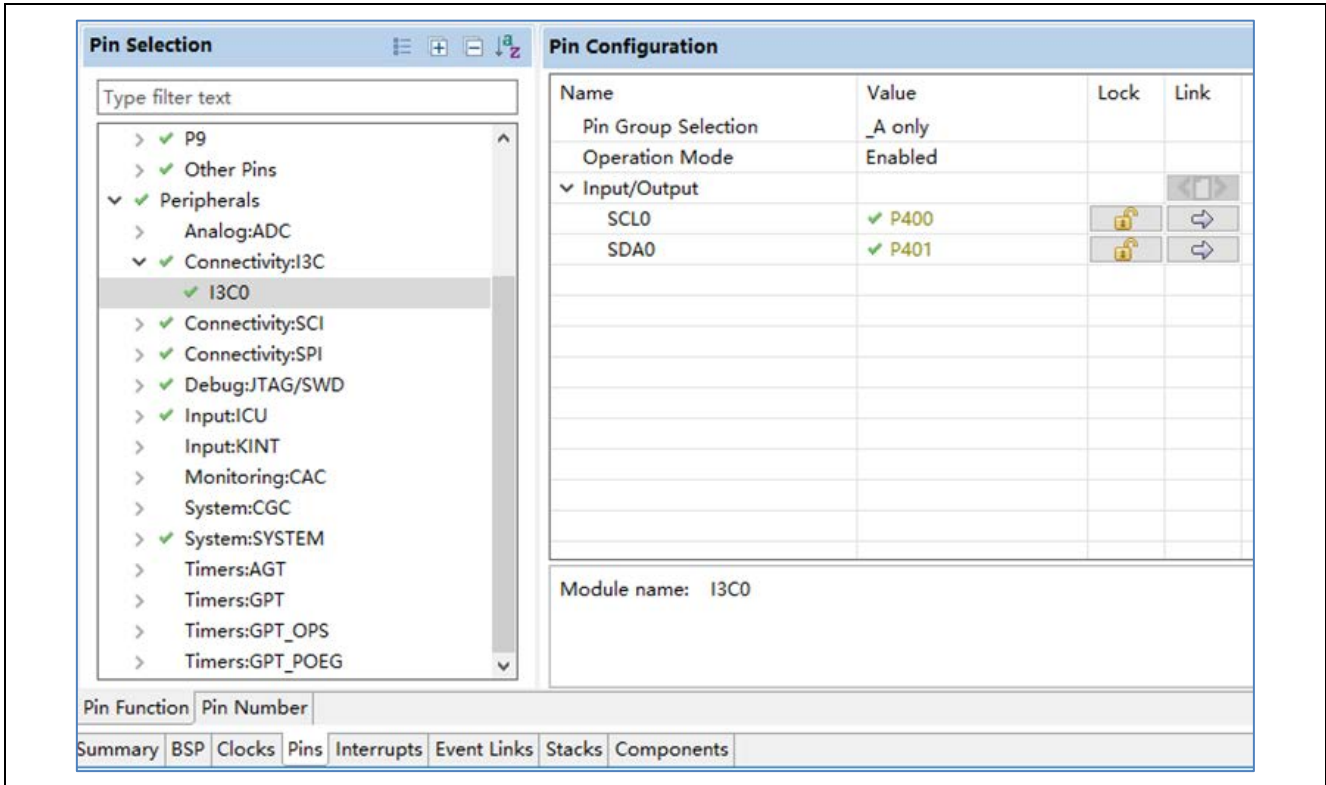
Pin Selection

Type filter text

P9
Other Pins
Peripherals
Analog:ADC
Connectivity:I3C
I3C0
Connectivity:SCI
Connectivity:SPI
Debug:JTAG/SWD
Input:ICU
Input:KINT
Monitoring:CAC
System:CGC
System:SYSTEM
Timers:AGT
Timers:GPT
Timers:GPT_OPS
Timers:GPT_POEG

Pin Function | Pin Number

Pin Configuration

| Name | Value | Lock | Link |
|---|---|---|---|
| Pin Group Selection | _A only | | |
| Operation Mode | Enabled | | |
| Input/Output | | | |
| SCL0 | P400 | | |
| SDA0 | P401 | | |

Module name: I3C0

Summary | BSP | Clocks | Pins | Interrupts | Event Links | Stacks | Components